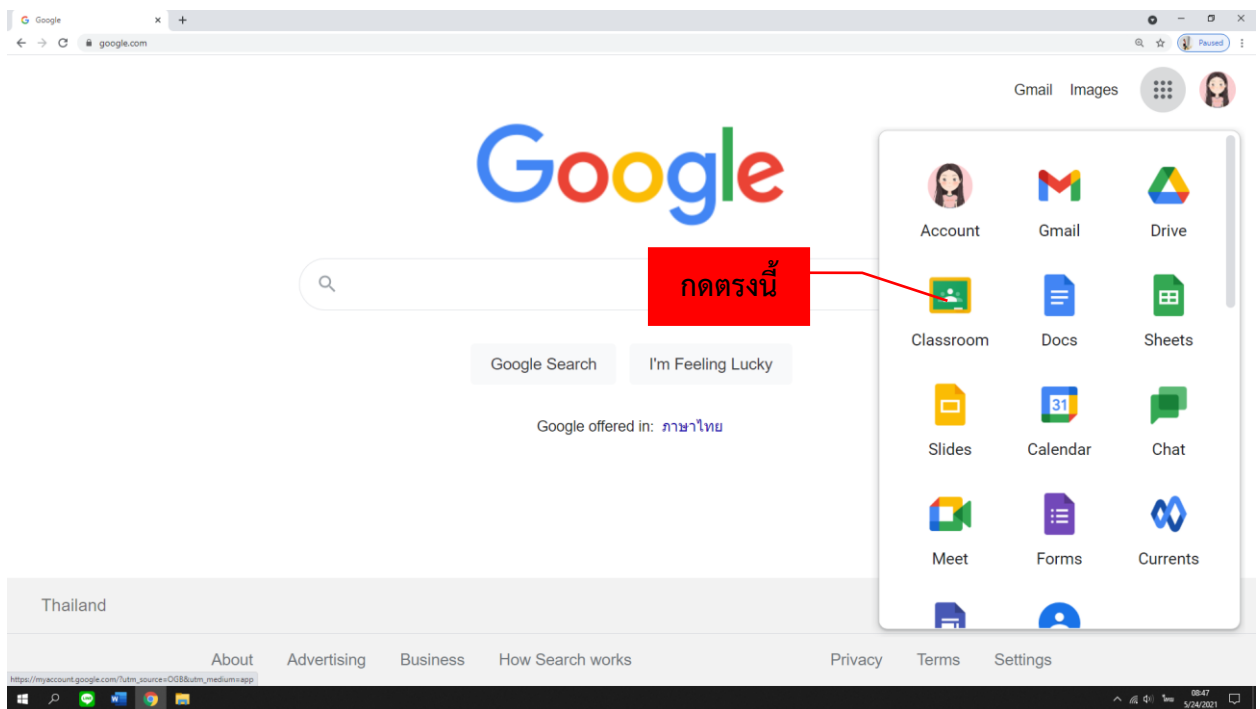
Google ×
google.com
Paused

Gmail Images

Google

กดตรงนี้

Google Search I'm Feeling Lucky

Google offered in: ภาษาไทย

Account Gmail Drive
Classroom Docs Sheets
Slides Calendar Chat
Meet Forms Currents

Thailand

About Advertising Business How Search works Privacy Terms Settings

https://myaccount.google.com/?utm_source=OGB&utm_medium=app

08:47
5/24/2021